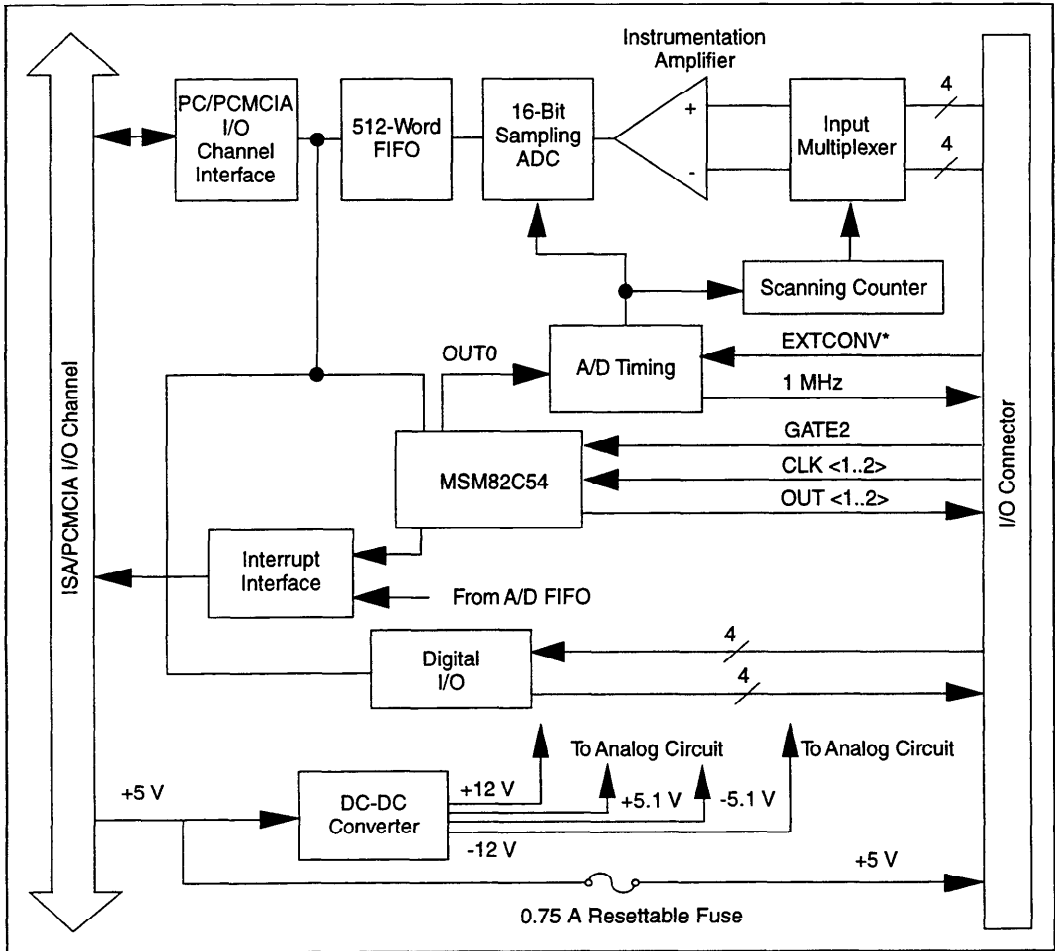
ISA/PCMCIA I/O Channel

PC/PCMCIA I/O Channel Interface

512-Word FIFO

16-Bit Sampling ADC

Instrumentation Amplifier

+

-

Input Multiplexer

4

4

Scanning Counter

OUT0

A/D Timing

EXTCONV*

1 MHz

MSM82C54

GATE2

CLK <1..2>

OUT <1..2>

I/O Connector

Interrupt Interface

From A/D FIFO

Digital I/O

4

4

To Analog Circuit

To Analog Circuit

+5 V

DC-DC Converter

+12 V

+5.1 V

-5.1 V

-12 V

+5 V

0.75 A Resettable Fuse